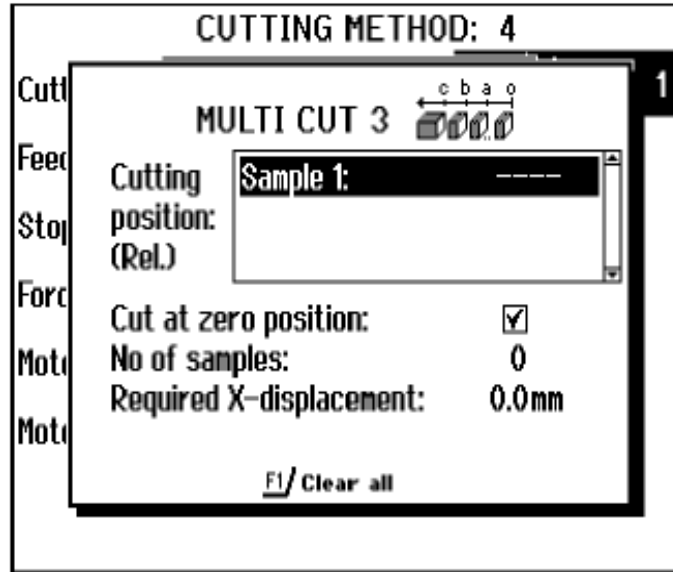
CUTTING METHOD: 4

Cutt
Feed
Stop
Forc
Moto
Moto

1

MULTI CUT 3

c b a o

Cutting position: (Rel.)

Sample 1: ----

Cut at zero position: ☑
No of samples: 0
Required X-displacement: 0.0mm

F1/ Clear all